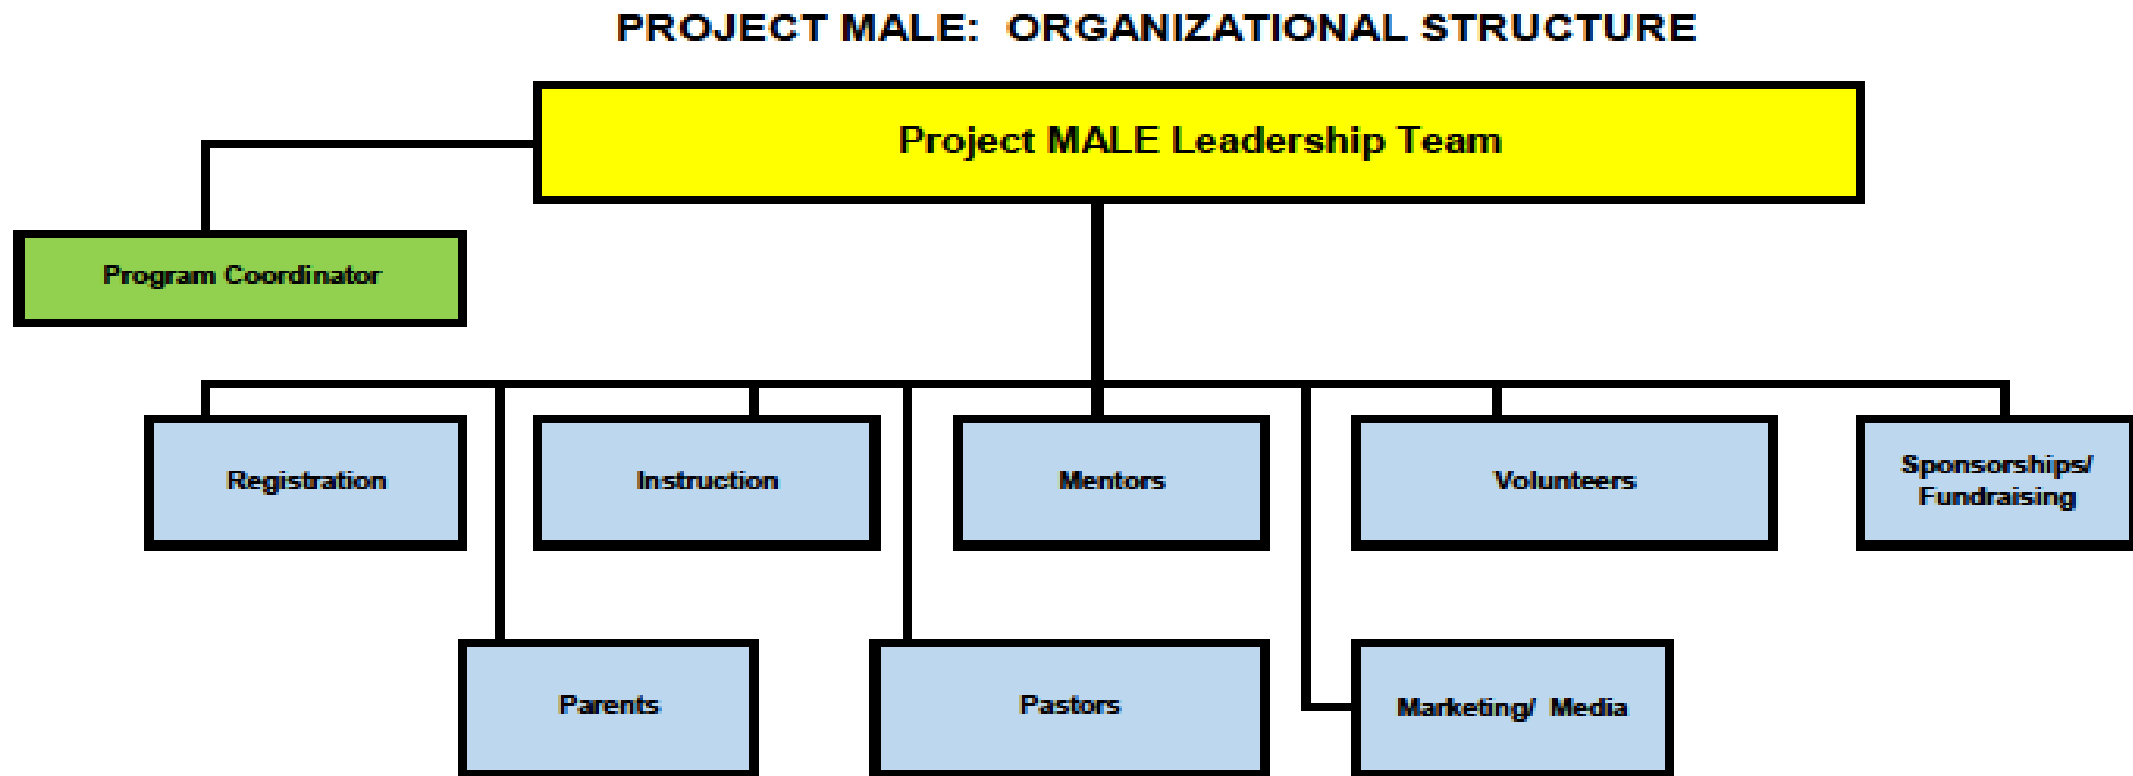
PROJECT MALE: ORGANIZATIONAL STRUCTURE

Project MALE Leadership Team

Program Coordinator

Registration

Instruction

Mentors

Volunteers

Sponsorships/ Fundraising

Parents

Pastors

Marketing/ Media